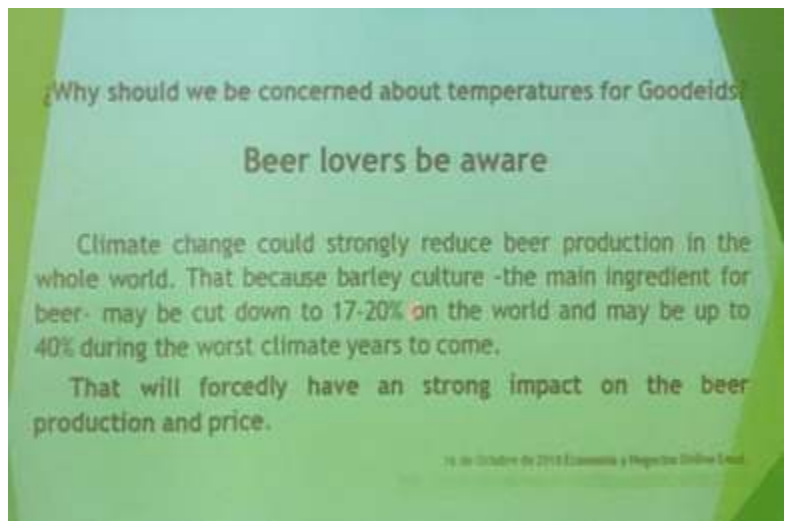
¿Why should we be concerned about temperatures for Goodeids?

Beer lovers be aware

Climate change could strongly reduce beer production in the whole world. That because barley culture -the main ingredient for beer- may be cut down to 17-20% on the world and may be up to 40% during the worst climate years to come.

That will forcedly have an strong impact on the beer production and price.

16 de Octubre de 2018 Economía y Negocios Online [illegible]